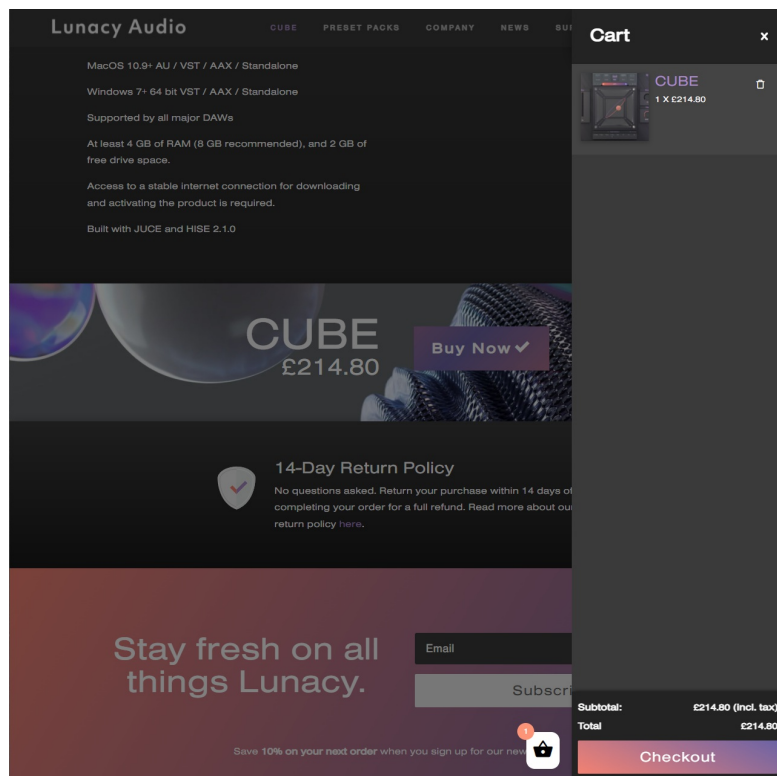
Lunacy Audio CUBE PRESET PACKS COMPANY NEWS SU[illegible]

MacOS 10.9+ AU / VST / AAX / Standalone

Windows 7+ 64 bit VST / AAX / Standalone

Supported by all major DAWs

At least 4 GB of RAM (8 GB recommended), and 2 GB of free drive space.

Access to a stable internet connection for downloading and activating the product is required.

Built with JUCE and HISE 2.1.0

CUBE
£214.80

Buy Now ✔

14-Day Return Policy

No questions asked. Return your purchase within 14 days o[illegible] completing your order for a full refund. Read more about ou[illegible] return policy here.

Stay fresh on all things Lunacy.

Email

Subscri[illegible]

Save 10% on your next order when you sign up for our new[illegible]

1

Cart

×

CUBE
1 X £214.80

Subtotal: £214.80 (incl. tax)
Total £214.80

Checkout